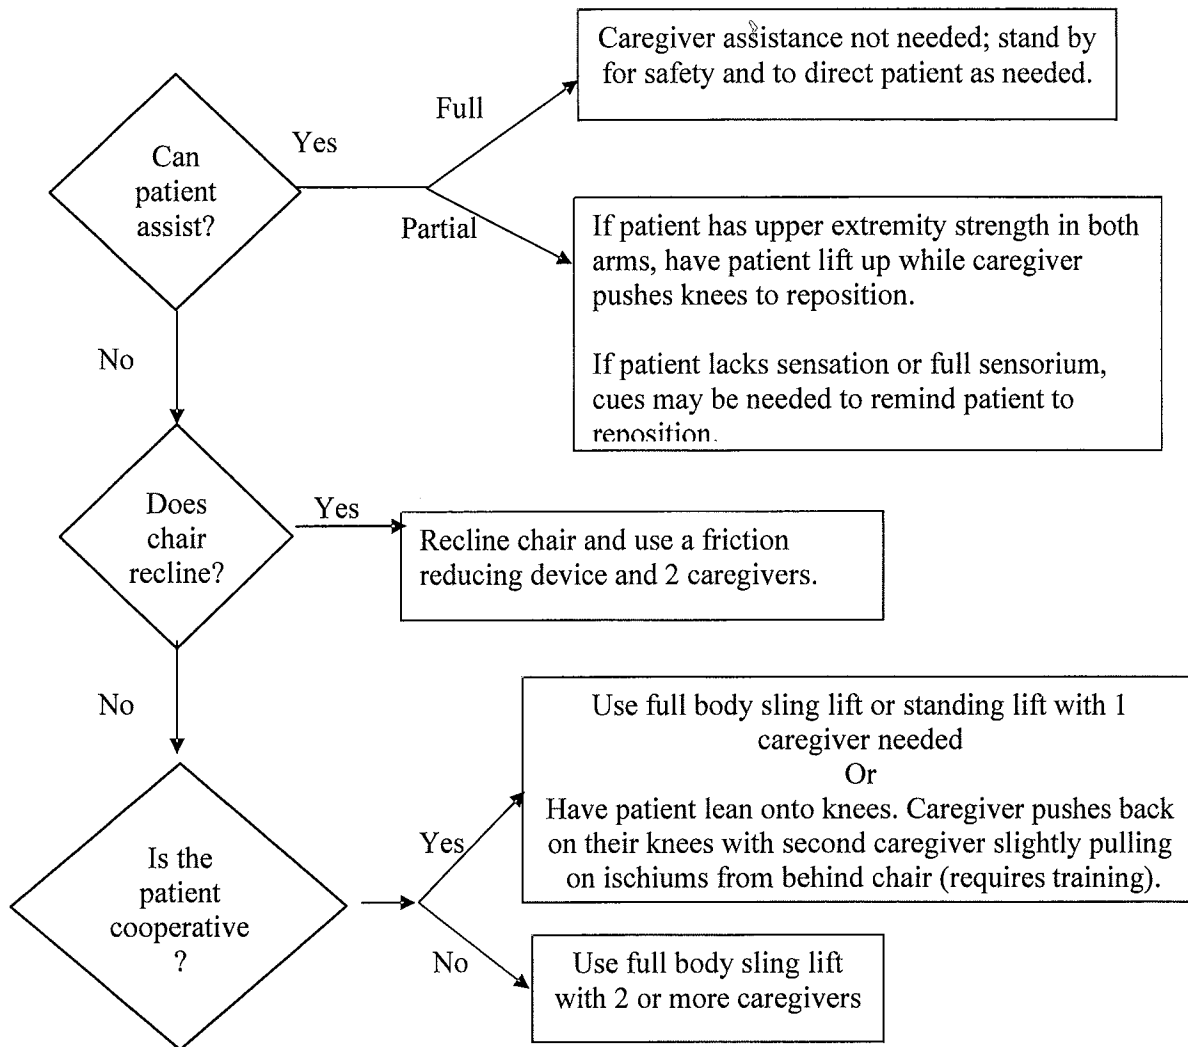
Can patient assist?

Yes

Full

Caregiver assistance not needed; stand by for safety and to direct patient as needed.

Partial

If patient has upper extremity strength in both arms, have patient lift up while caregiver pushes knees to reposition.

If patient lacks sensation or full sensorium, cues may be needed to remind patient to reposition.

No

Does chair recline?

Yes

Recline chair and use a friction reducing device and 2 caregivers.

No

Is the patient cooperative ?

Yes

Use full body sling lift or standing lift with 1 caregiver needed
Or
Have patient lean onto knees. Caregiver pushes back on their knees with second caregiver slightly pulling on ischiums from behind chair (requires training).

No

Use full body sling lift with 2 or more caregivers